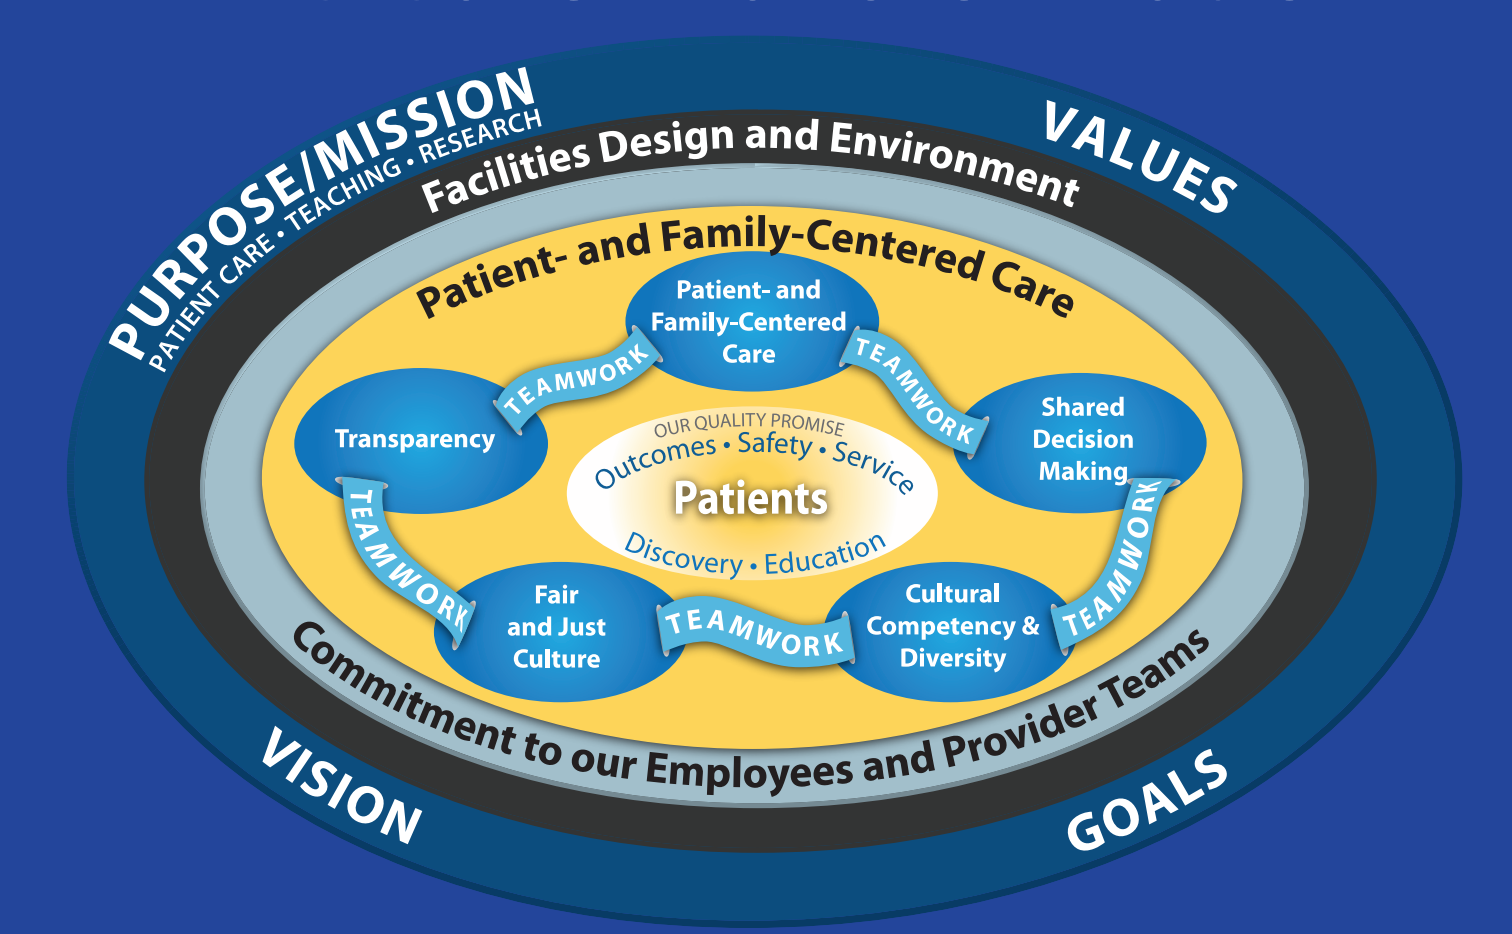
PURPOSE/MISSION
PATIENT CARE • TEACHING • RESEARCH
VALUES
Facilities Design and Environment
Patient- and Family-Centered Care
Patient- and Family-Centered Care
TEAMWORK
TEAMWORK
Transparency
Shared Decision Making
OUR QUALITY PROMISE
Outcomes • Safety • Service
Patients
Discovery • Education
TEAMWORK
TEAMWORK
Fair and Just Culture
TEAMWORK
Cultural Competency & Diversity
Commitment to our Employees and Provider Teams
VISION
GOALS